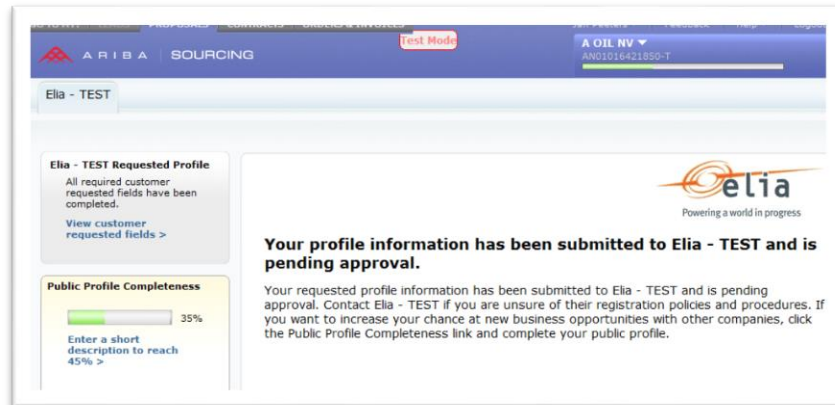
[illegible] PROPOSALS CONTRACTS ORDERS & INVOICES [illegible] Feedback Help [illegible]

ARIBA | SOURCING

Test Mode

A OIL NV ▾
AN01016421850-T

Elia - TEST

Elia - TEST Requested Profile

All required customer requested fields have been completed.

View customer requested fields >

Public Profile Completeness

35%

Enter a short description to reach 45% >

elia
Powering a world in progress

Your profile information has been submitted to Elia - TEST and is pending approval.

Your requested profile information has been submitted to Elia - TEST and is pending approval. Contact Elia - TEST if you are unsure of their registration policies and procedures. If you want to increase your chance at new business opportunities with other companies, click the Public Profile Completeness link and complete your public profile.